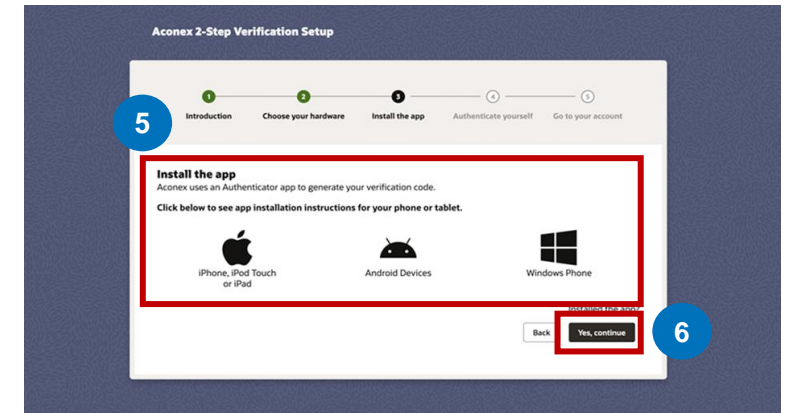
Aconex 2-Step Verification Setup

1 Introduction
2 Choose your hardware
3 Install the app
4 Authenticate yourself
5 Go to your account

5

Install the app
Aconex uses an Authenticator app to generate your verification code.

Click below to see app installation instructions for your phone or tablet.

iPhone, iPod Touch or iPad

Android Devices

Windows Phone

Installed the app?

Back

Yes, continue

6